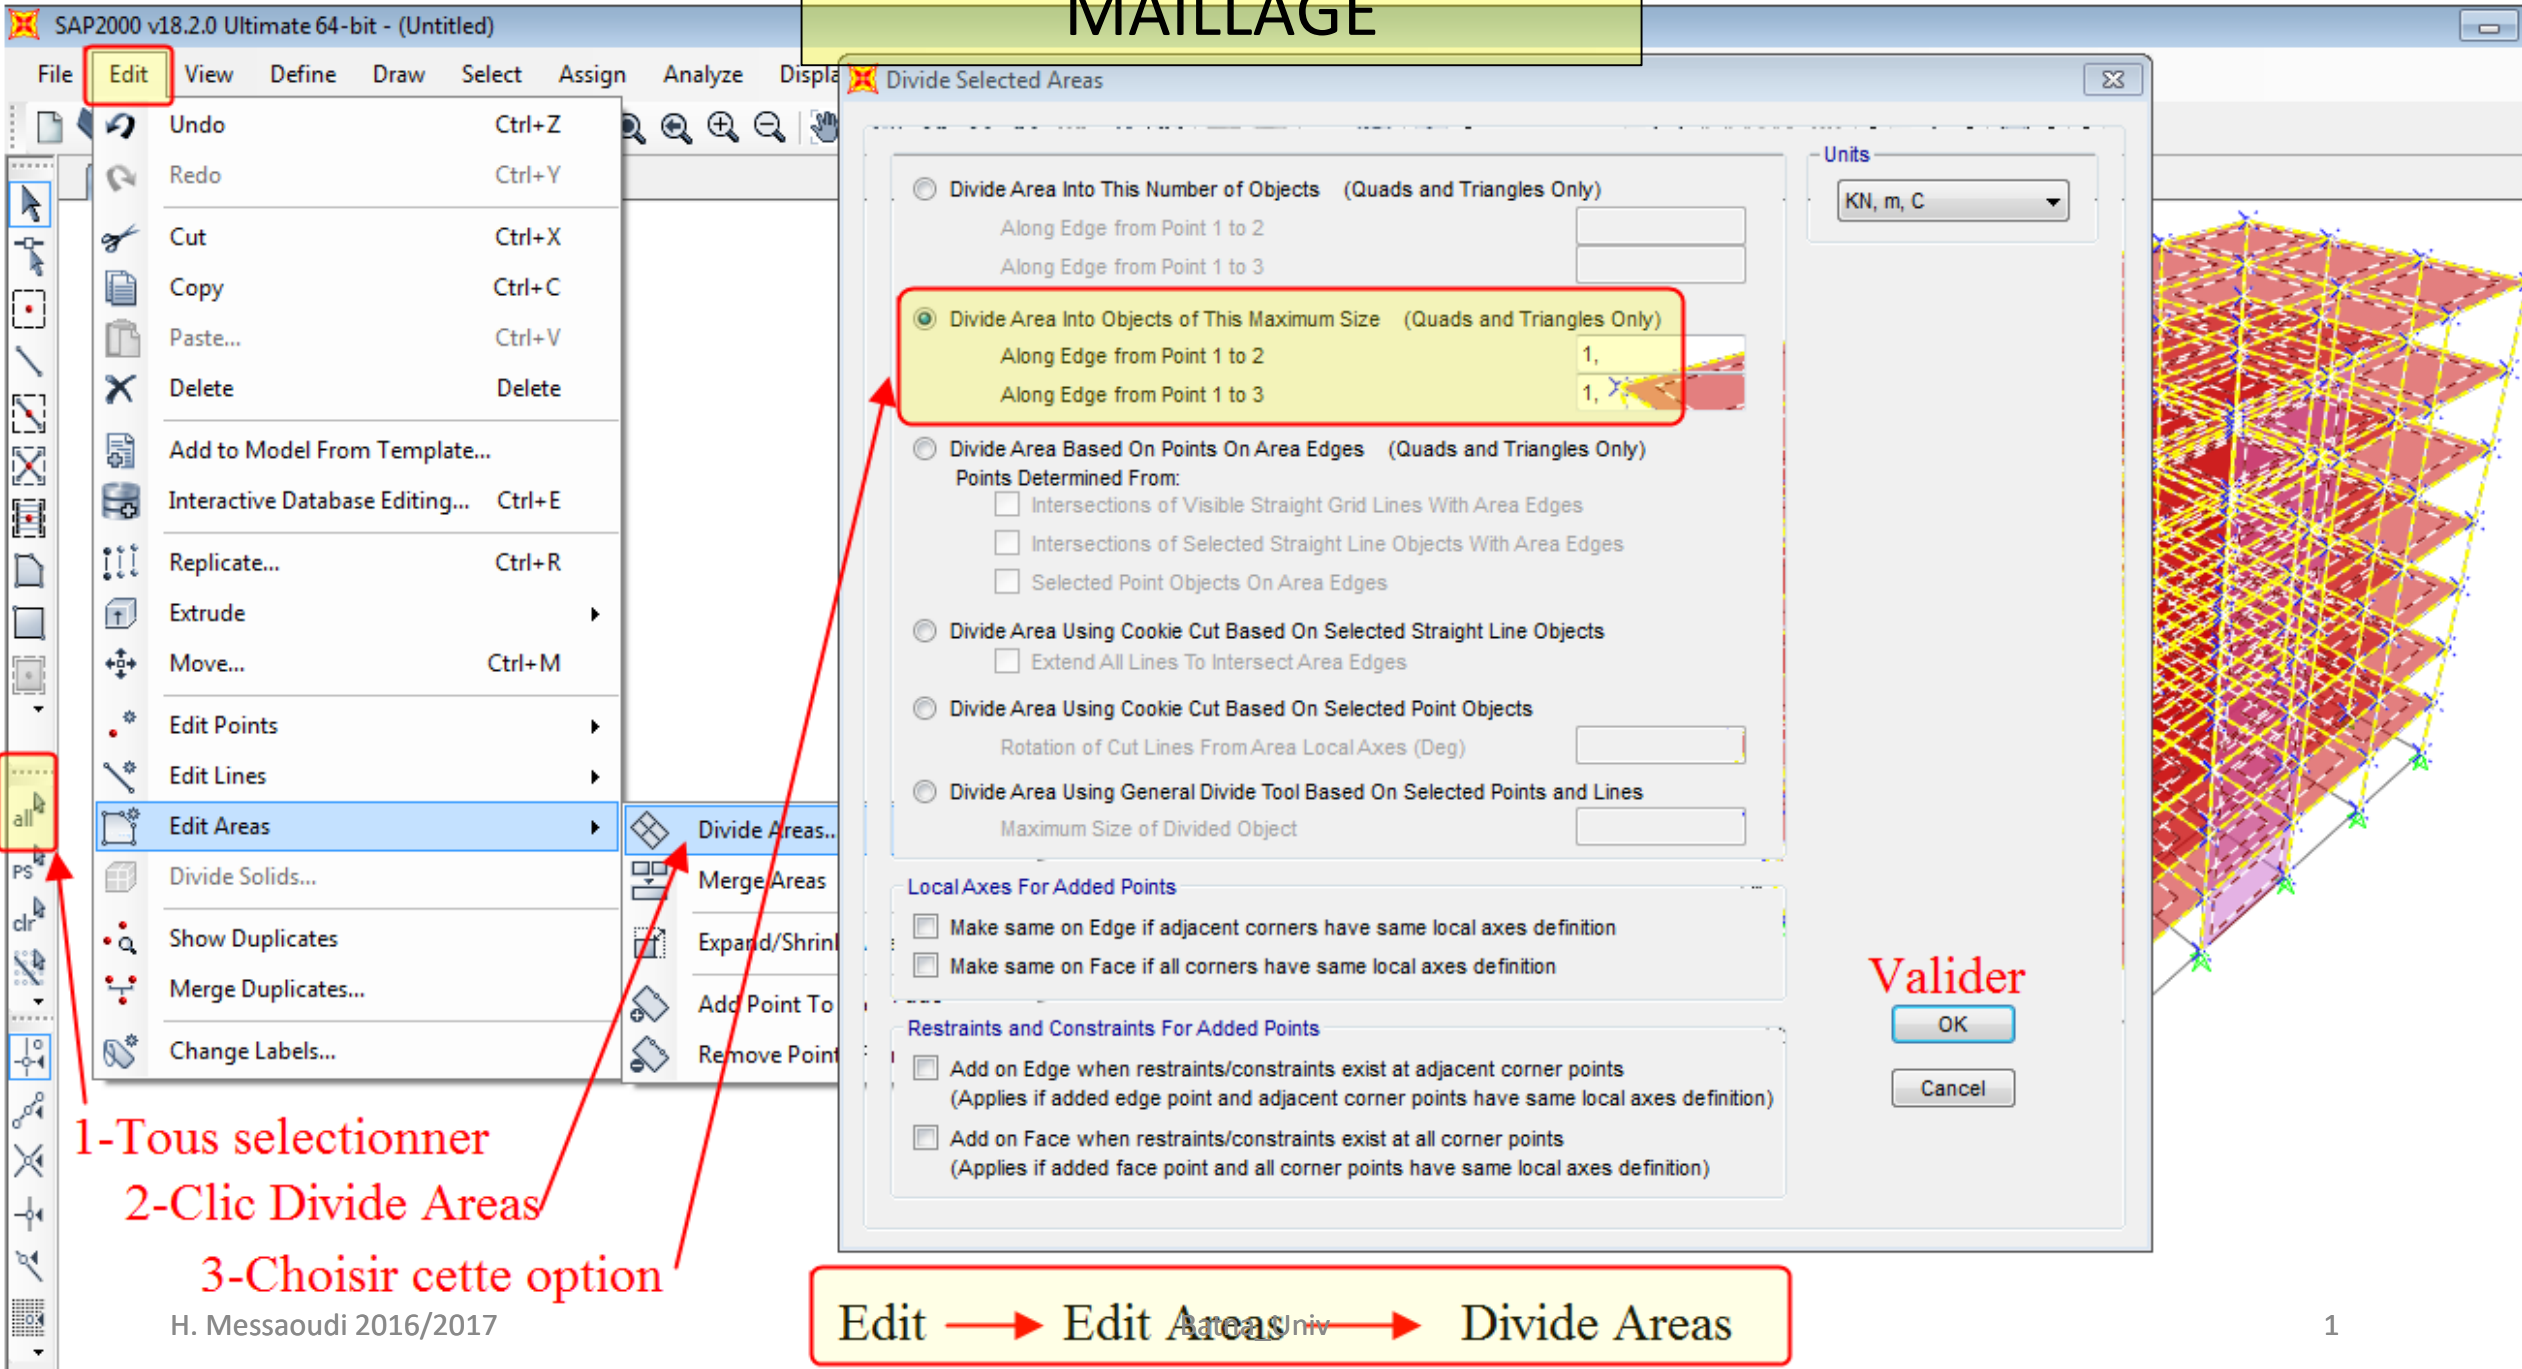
SAP2000 v18.2.0 Ultimate 64-bit - (Untitled)

MAILLAGE

File Edit View Define Draw Select Assign Analyze Displa

Undo Ctrl+Z
Redo Ctrl+Y
Cut Ctrl+X
Copy Ctrl+C
Paste... Ctrl+V
Delete Delete
Add to Model From Template...
Interactive Database Editing... Ctrl+E
Replicate... Ctrl+R
Extrude
Move... Ctrl+M
Edit Points
Edit Lines
Edit Areas
Divide Solids...
Show Duplicates
Merge Duplicates...
Change Labels...

Divide Areas...
Merge Areas
Expand/Shrink
Add Point To
Remove Point

all
PS
clr

Divide Selected Areas

Divide Area Into This Number of Objects (Quads and Triangles Only)
Along Edge from Point 1 to 2
Along Edge from Point 1 to 3
Divide Area Into Objects of This Maximum Size (Quads and Triangles Only)
Along Edge from Point 1 to 2 1,
Along Edge from Point 1 to 3 1,
Divide Area Based On Points On Area Edges (Quads and Triangles Only)
Points Determined From:
Intersections of Visible Straight Grid Lines With Area Edges
Intersections of Selected Straight Line Objects With Area Edges
Selected Point Objects On Area Edges
Divide Area Using Cookie Cut Based On Selected Straight Line Objects
Extend All Lines To Intersect Area Edges
Divide Area Using Cookie Cut Based On Selected Point Objects
Rotation of Cut Lines From Area Local Axes (Deg)
Divide Area Using General Divide Tool Based On Selected Points and Lines
Maximum Size of Divided Object

Units
KN, m, C

Local Axes For Added Points
Make same on Edge if adjacent corners have same local axes definition
Make same on Face if all corners have same local axes definition

Restraints and Constraints For Added Points
Add on Edge when restraints/constraints exist at adjacent corner points
(Applies if added edge point and adjacent corner points have same local axes definition)
Add on Face when restraints/constraints exist at all corner points
(Applies if added face point and all corner points have same local axes definition)

Valider
OK
Cancel

1-Tous selectionner
2-Clic Divide Areas
3-Choisir cette option

H. Messaoudi 2016/2017

Edit → Edit Areas → Divide Areas

Batna Univ

1